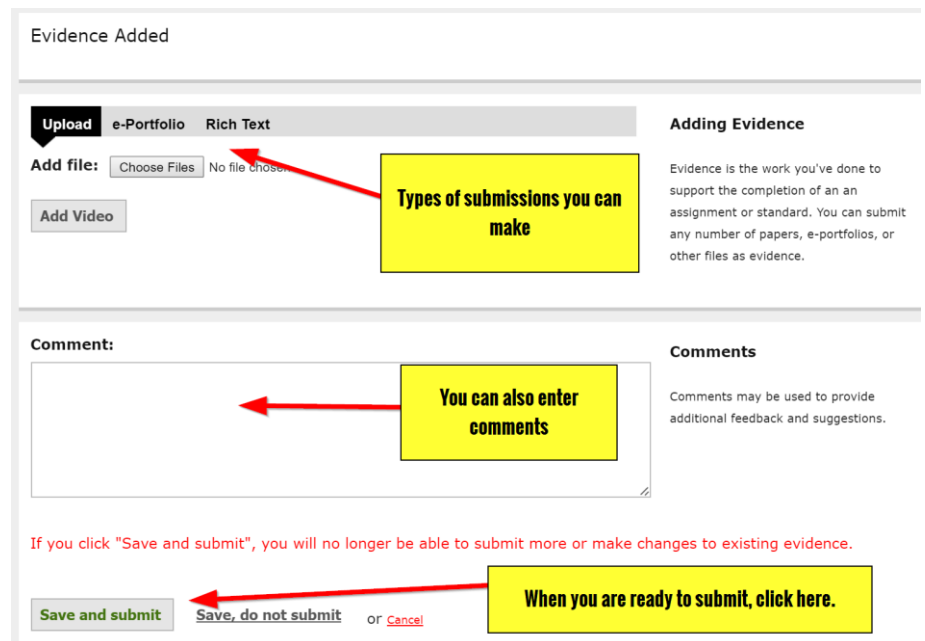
Evidence Added

Upload e-Portfolio Rich Text

Add file: Choose Files No file chosen

Add Video

Types of submissions you can make

Adding Evidence

Evidence is the work you've done to support the completion of an an assignment or standard. You can submit any number of papers, e-portfolios, or other files as evidence.

Comment:

You can also enter comments

Comments

Comments may be used to provide additional feedback and suggestions.

If you click "Save and submit", you will no longer be able to submit more or make changes to existing evidence.

Save and submit Save, do not submit or Cancel

When you are ready to submit, click here.